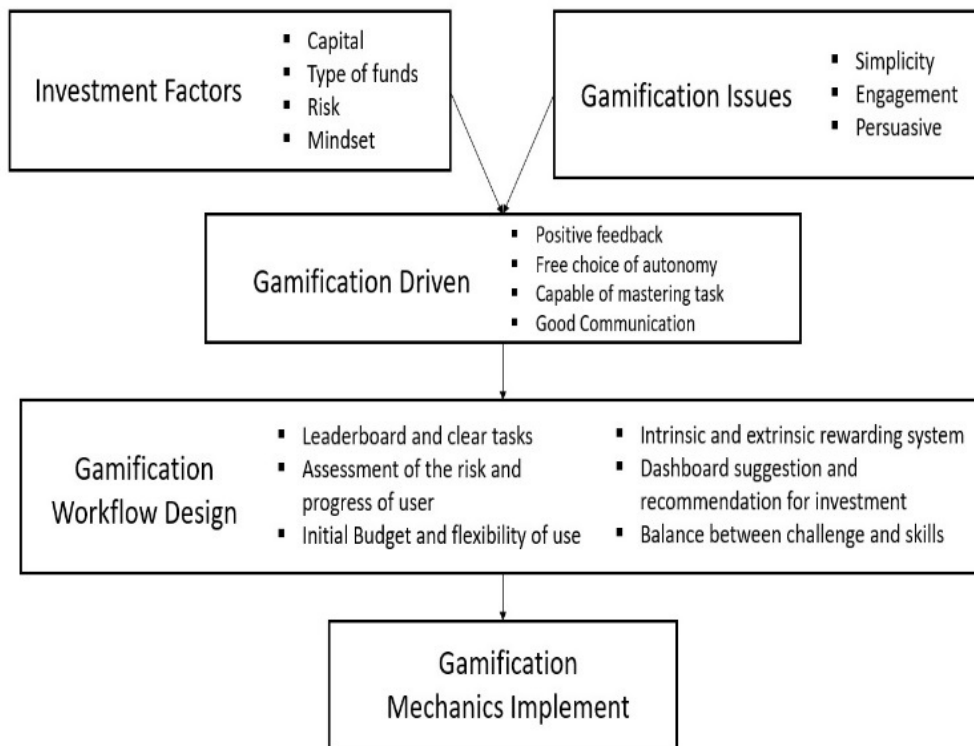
Investment Factors

- Capital
- Type of funds
- Risk
- Mindset

Gamification Issues

- Simplicity
- Engagement
- Persuasive

Gamification Driven

- Positive feedback
- Free choice of autonomy
- Capable of mastering task
- Good Communication

Gamification Workflow Design

- Leaderboard and clear tasks
- Assessment of the risk and progress of user
- Initial Budget and flexibility of use
- Intrinsic and extrinsic rewarding system
- Dashboard suggestion and recommendation for investment
- Balance between challenge and skills

Gamification Mechanics Implement